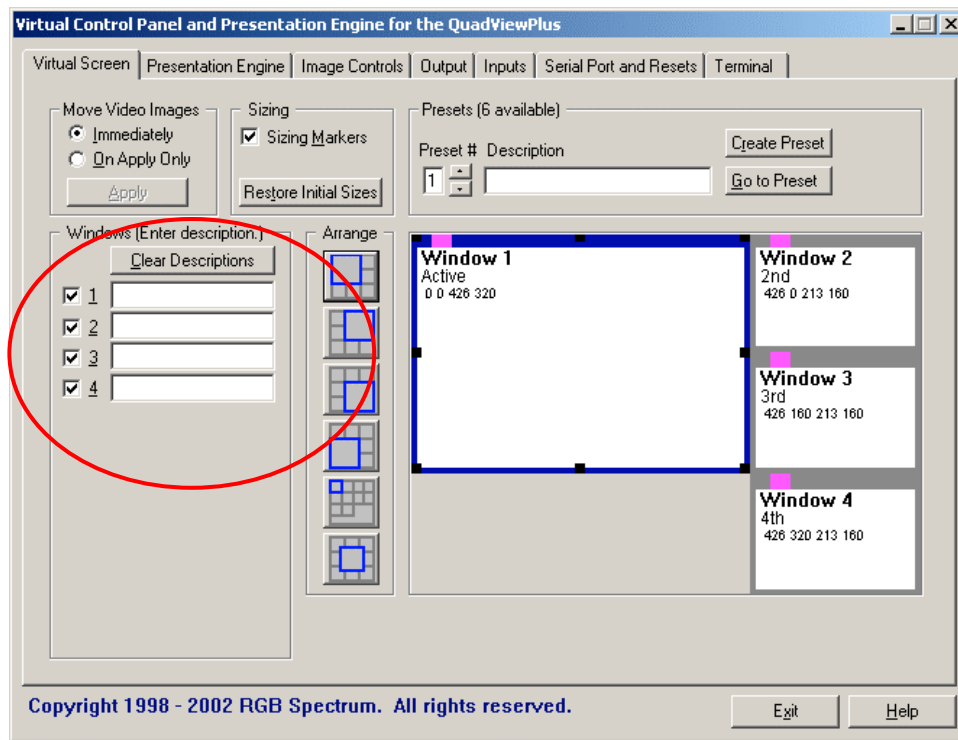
Virtual Control Panel and Presentation Engine for the QuadViewPlus

Virtual Screen | Presentation Engine | Image Controls | Output | Inputs | Serial Port and Resets | Terminal

Move Video Images
Immediately
On Apply Only
Apply

Sizing
Sizing Markers
Restore Initial Sizes

Presets (6 available)
Preset # Description
1
Create Preset
Go to Preset

Windows (Enter description.)
Clear Descriptions
1
2
3
4

Arrange

Window 1
Active
0 0 426 320

Window 2
2nd
426 0 213 160

Window 3
3rd
426 160 213 160

Window 4
4th
426 320 213 160

Copyright 1998 - 2002 RGB Spectrum. All rights reserved.

Exit
Help